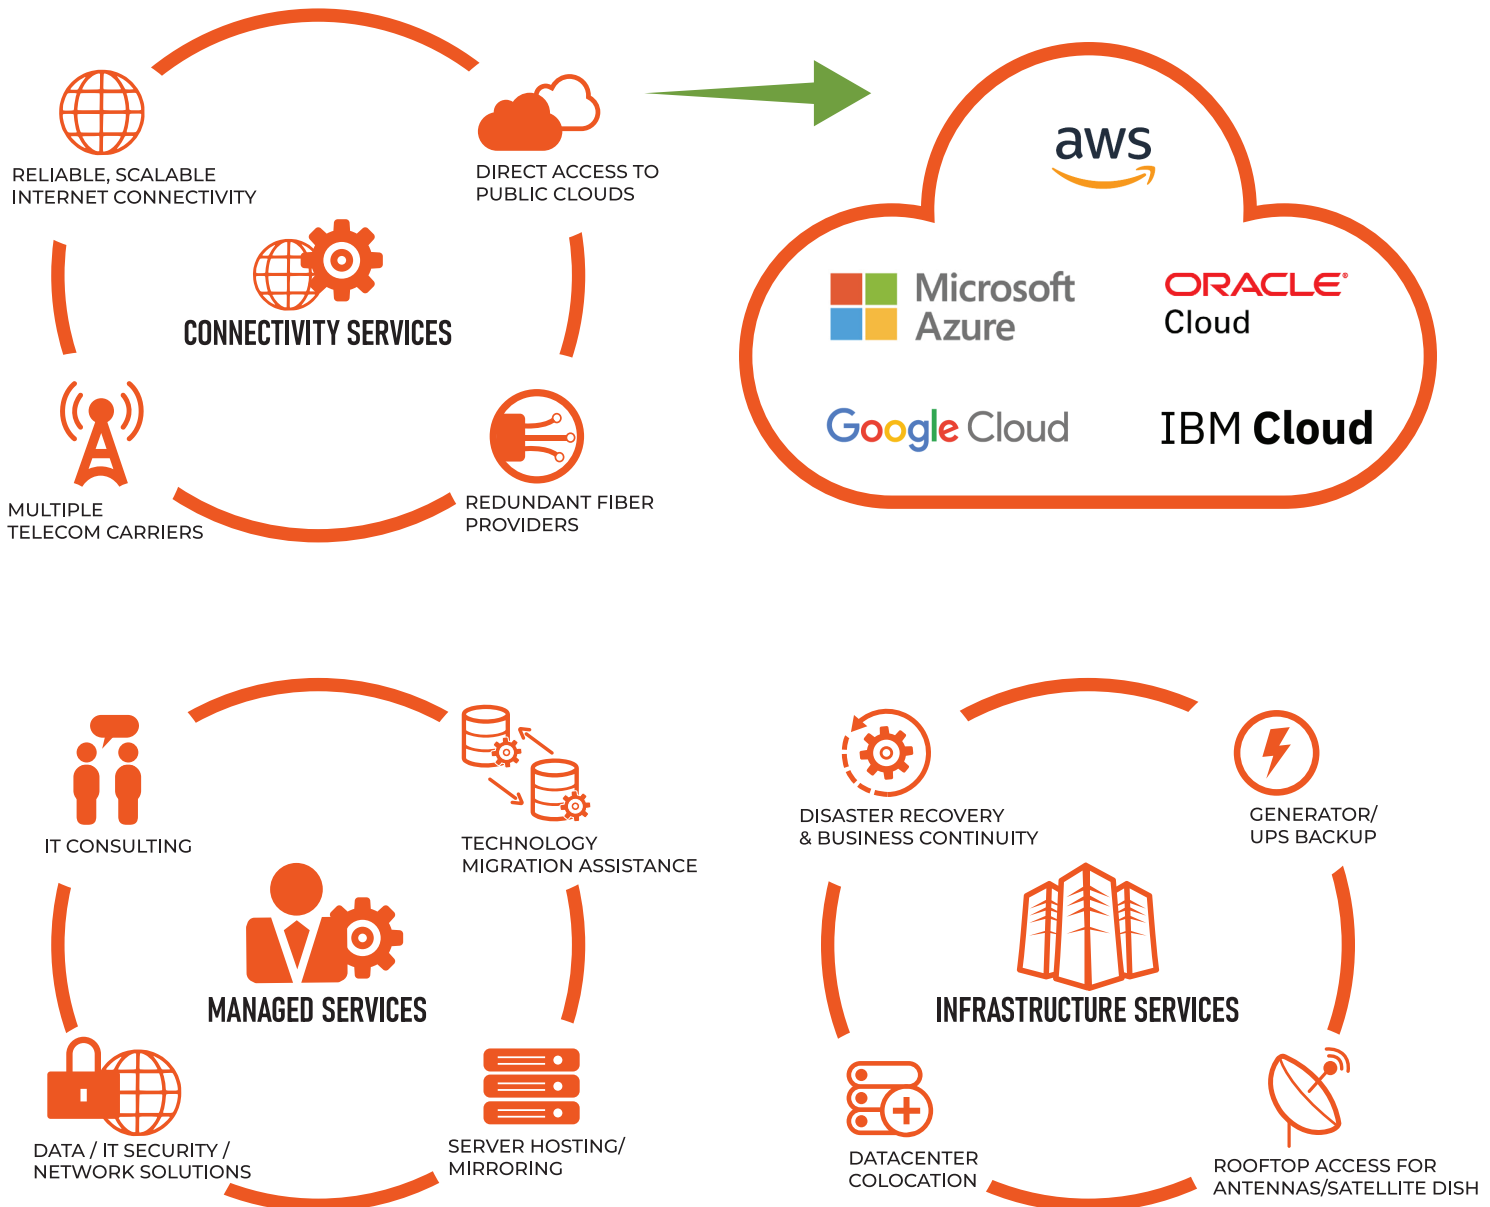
RELIABLE, SCALABLE INTERNET CONNECTIVITY

DIRECT ACCESS TO PUBLIC CLOUDS

CONNECTIVITY SERVICES

MULTIPLE TELECOM CARRIERS

REDUNDANT FIBER PROVIDERS

aws

Microsoft Azure

ORACLE Cloud

Google Cloud

IBM Cloud

IT CONSULTING

TECHNOLOGY MIGRATION ASSISTANCE

MANAGED SERVICES

DATA / IT SECURITY / NETWORK SOLUTIONS

SERVER HOSTING/ MIRRORING

DISASTER RECOVERY & BUSINESS CONTINUITY

GENERATOR/ UPS BACKUP

INFRASTRUCTURE SERVICES

DATACENTER COLOCATION

ROOFTOP ACCESS FOR ANTENNAS/SATELLITE DISH